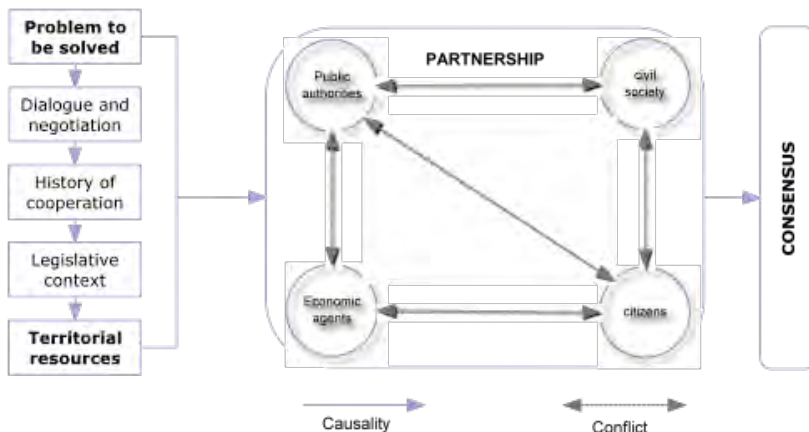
Problem to be solved

Dialogue and negotiation

History of cooperation

Legislative context

Territorial resources

PARTNERSHIP

Public authorities

civil society

Economic agents

citizens

CONSENSUS

Causality

Conflict